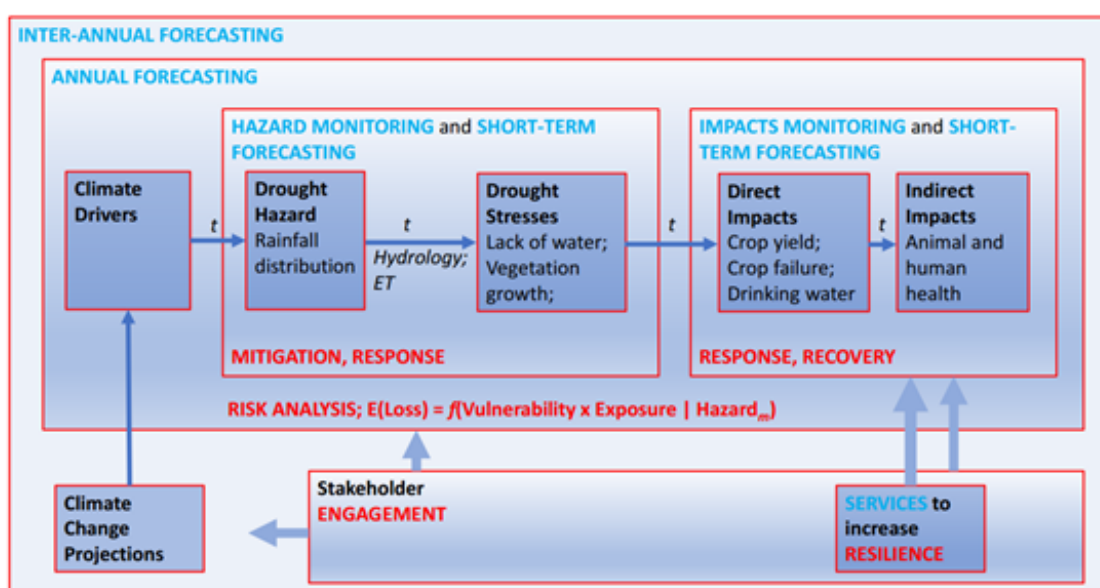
INTER-ANNUAL FORECASTING

ANNUAL FORECASTING

HAZARD MONITORING and SHORT-TERM FORECASTING

IMPACTS MONITORING and SHORT-TERM FORECASTING

Climate Drivers

$t$

Drought Hazard
Rainfall distribution

$t$
Hydrology; ET

Drought Stresses
Lack of water; Vegetation growth;

$t$

Direct Impacts
Crop yield; Crop failure; Drinking water

$t$

Indirect Impacts
Animal and human health

MITIGATION, RESPONSE

RESPONSE, RECOVERY

RISK ANALYSIS; E(Loss) = $f$(Vulnerability x Exposure | Hazard$_m$)

Climate Change Projections

Stakeholder ENGAGEMENT

SERVICES to increase RESILIENCE